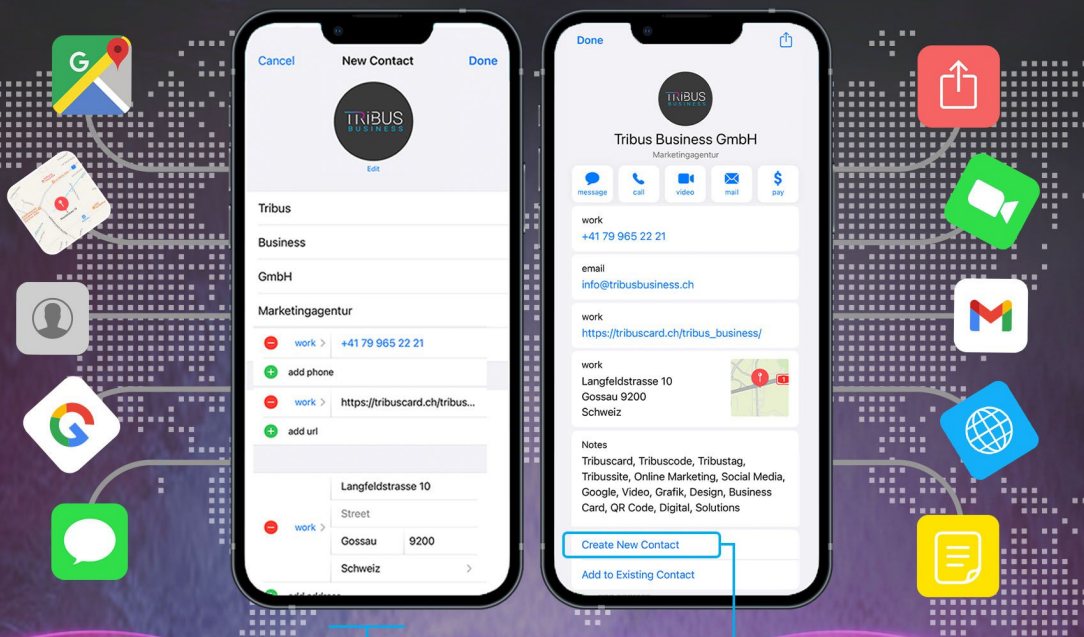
Cancel New Contact Done

TRIBUS BUSINESS

Edit

Tribus

Business

GmbH

Marketingagentur

work > +41 79 965 22 21

add phone

work > https://tribuscard.ch/tribus...

add url

Langfeldstrasse 10

Street

work > Gossau 9200

Schweiz >

add address

Done

TRIBUS BUSINESS

Tribus Business GmbH

Marketingagentur

message call video mail pay

work
+41 79 965 22 21

email
info@tribusbusiness.ch

work
https://tribuscard.ch/tribus_business/

work
Langfeldstrasse 10
Gossau 9200
Schweiz

Notes
Tribuscard, Tribuscode, Tribustag, Tribussite, Online Marketing, Social Media, Google, Video, Grafik, Design, Business Card, QR Code, Digital, Solutions

Create New Contact

Add to Existing Contact